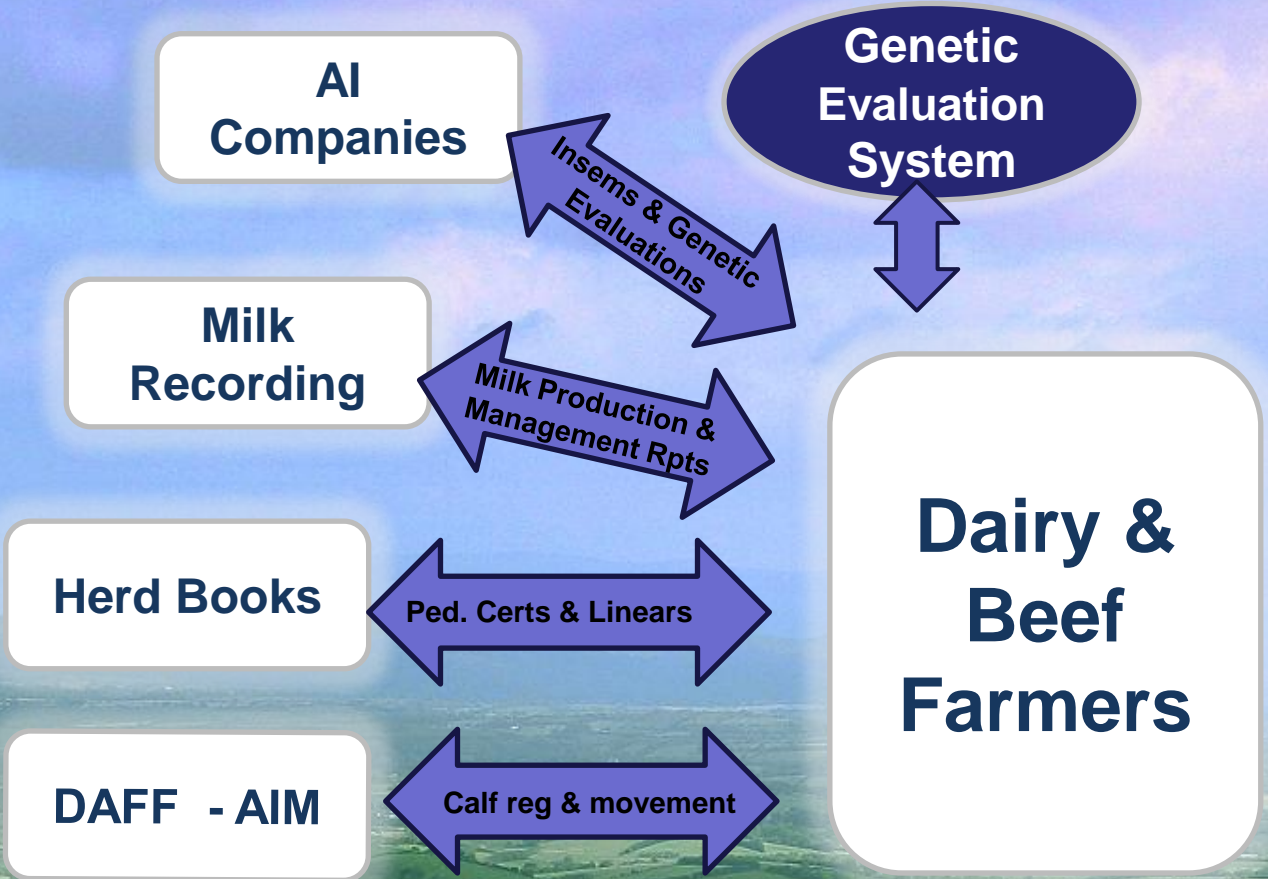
AI Companies

Genetic Evaluation System

Insems & Genetic Evaluations

Milk Recording

Milk Production & Management Rpts

Herd Books

Ped. Certs & Linears

DAFF - AIM

Calf reg & movement

Dairy & Beef Farmers